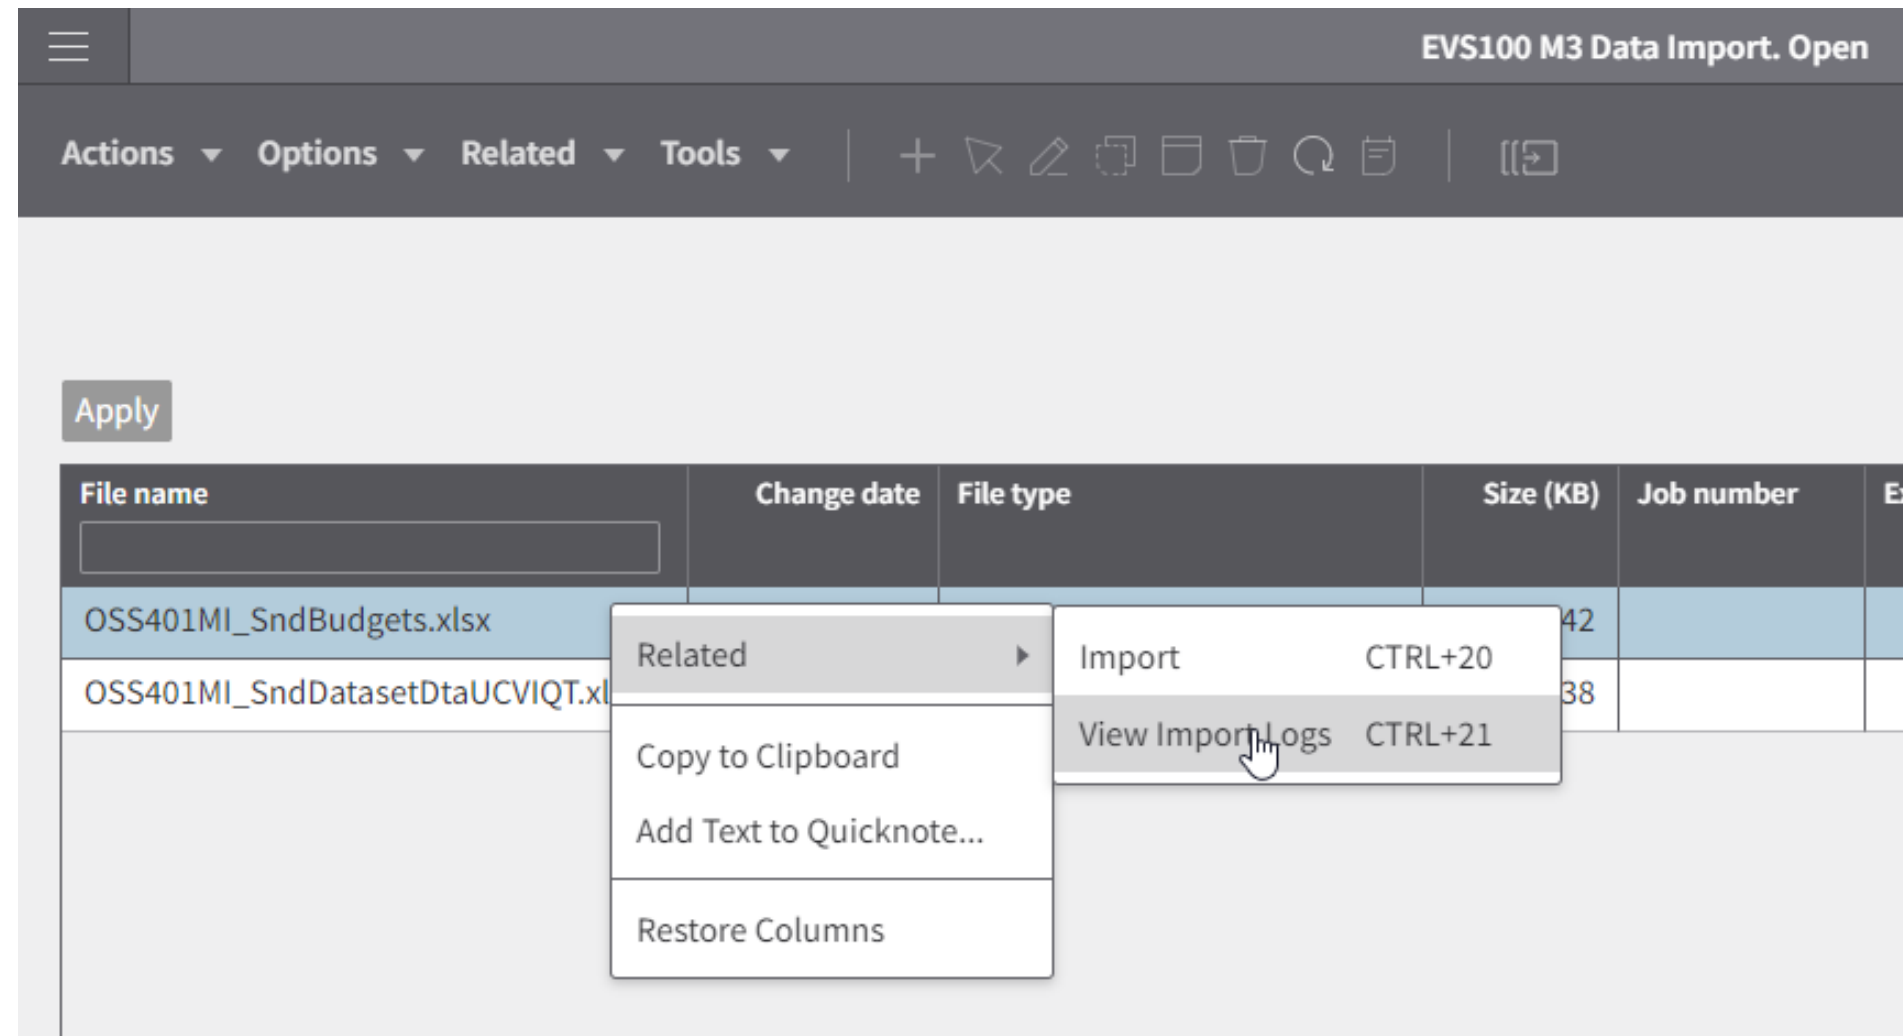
EVS100 M3 Data Import. Open

Actions Options Related Tools

Apply

| File name | Change date | File type | Size (KB) | Job number | E |
|---|---|---|---|---|---|
| OSS401MI_SndBudgets.xlsx | | | 42 | | |
| OSS401MI_SndDatasetDtaUCVIQT.xl | | | 38 | | |

Related

Copy to Clipboard

Add Text to Quicknote...

Restore Columns

Import CTRL+20

View Import Logs CTRL+21